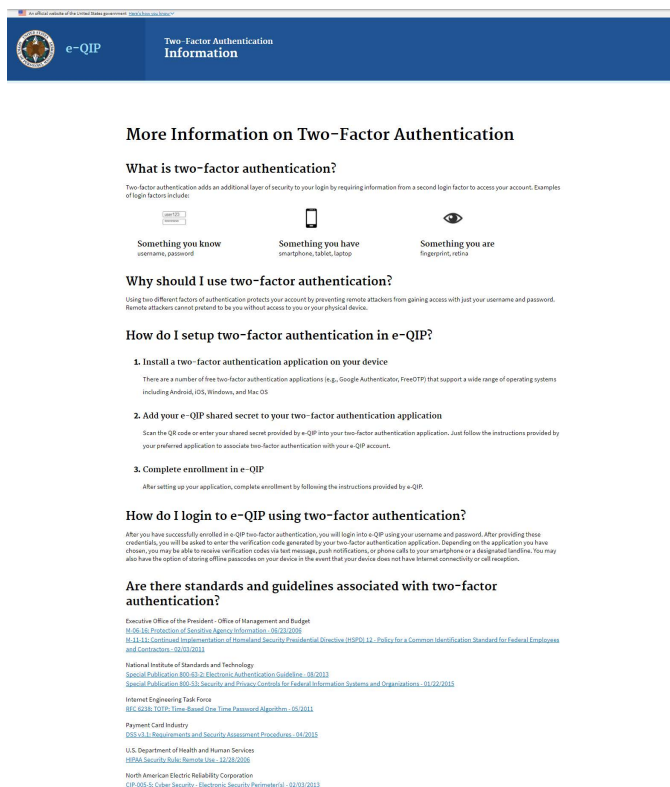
An official website of the United States government Here's how you know

e-QIP

Two-Factor Authentication
Information

More Information on Two-Factor Authentication

What is two-factor authentication?

Two-factor authentication adds an additional layer of security to your login by requiring information from a second login factor to access your account. Examples of login factors include:

user123

Something you know
username, password

Something you have
smartphone, tablet, laptop

Something you are
fingerprint, retina

Why should I use two-factor authentication?

Using two different factors of authentication protects your account by preventing remote attackers from gaining access with just your username and password. Remote attackers cannot pretend to be you without access to you or your physical device.

How do I setup two-factor authentication in e-QIP?

1. Install a two-factor authentication application on your device

There are a number of free two-factor authentication applications (e.g., Google Authenticator, FreeOTP) that support a wide range of operating systems including Android, iOS, Windows, and Mac OS

2. Add your e-QIP shared secret to your two-factor authentication application

Scan the QR code or enter your shared secret provided by e-QIP into your two-factor authentication application. Just follow the instructions provided by your preferred application to associate two-factor authentication with your e-QIP account.

3. Complete enrollment in e-QIP

After setting up your application, complete enrollment by following the instructions provided by e-QIP.

How do I login to e-QIP using two-factor authentication?

After you have successfully enrolled in e-QIP two-factor authentication, you will login into e-QIP using your username and password. After providing these credentials, you will be asked to enter the verification code generated by your two-factor authentication application. Depending on the application you have chosen, you may be able to receive verification codes via text message, push notifications, or phone calls to your smartphone or a designated landline. You may also have the option of storing offline passcodes on your device in the event that your device does not have Internet connectivity or cell reception.

Are there standards and guidelines associated with two-factor authentication?

Executive Office of the President - Office of Management and Budget
M-06-16: Protection of Sensitive Agency Information - 06/23/2006
M-11-11: Continued Implementation of Homeland Security Presidential Directive (HSPD) 12 - Policy for a Common Identification Standard for Federal Employees and Contractors - 02/03/2011

National Institute of Standards and Technology
Special Publication 800-63-2: Electronic Authentication Guideline - 08/2013
Special Publication 800-53: Security and Privacy Controls for Federal Information Systems and Organizations - 01/22/2015

Internet Engineering Task Force
RFC 6238: TOTP: Time-Based One Time Password Algorithm - 05/2011

Payment Card Industry
DSS v3.1: Requirements and Security Assessment Procedures - 04/2015

U.S. Department of Health and Human Services
HIPAA Security Rule: Remote Use - 12/28/2006

North American Electric Reliability Corporation
CIP-005-5: Cyber Security - Electronic Security Perimeter(s) - 02/03/2013